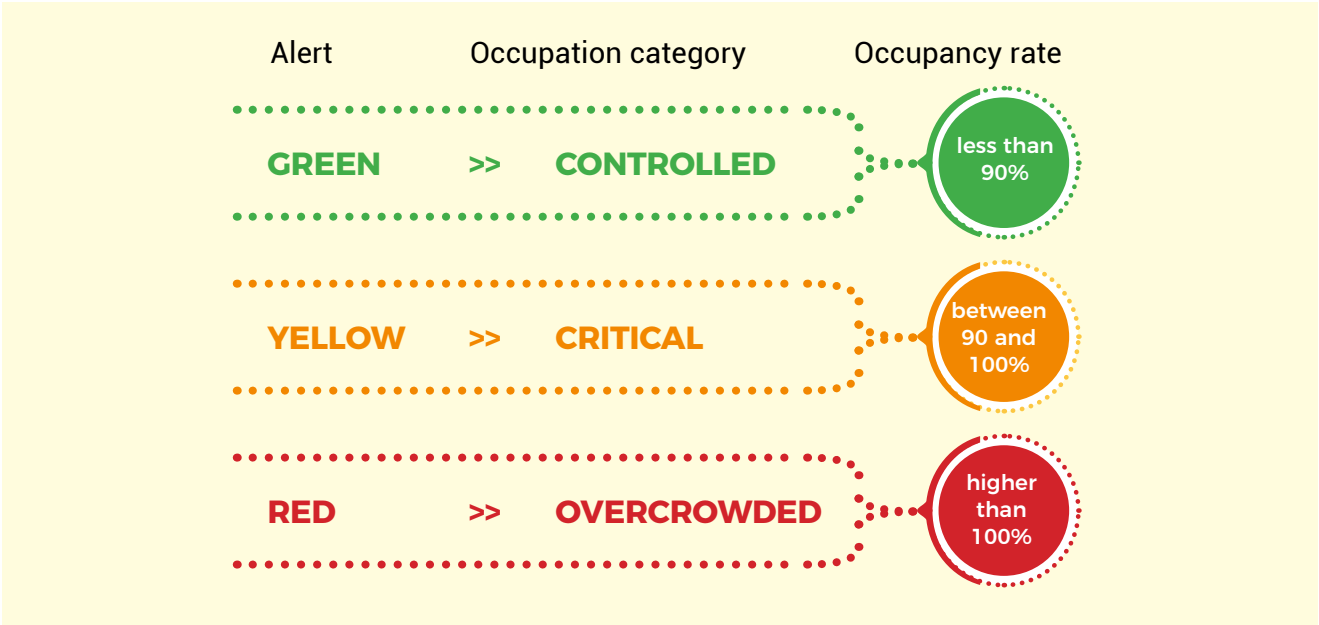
| Alert | | Occupation category | Occupancy rate |
|---|---|---|---|
| GREEN | >> | CONTROLLED | less than 90% |
| YELLOW | >> | CRITICAL | between 90 and 100% |
| RED | >> | OVERCROWDED | higher than 100% |